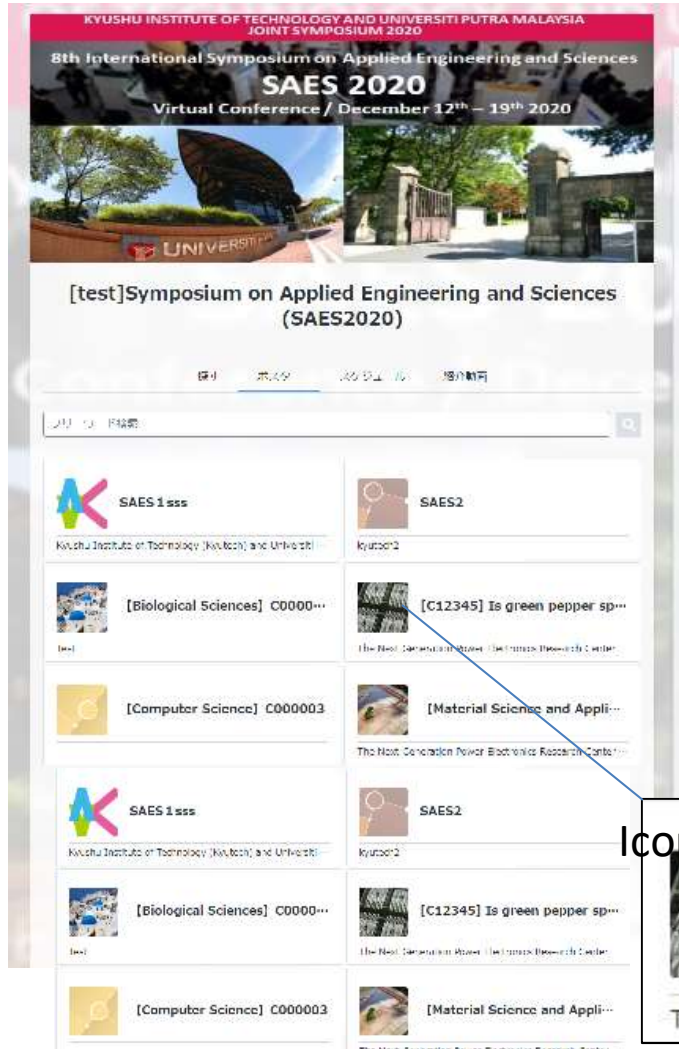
KYUSHU INSTITUTE OF TECHNOLOGY AND UNIVERSITI PUTRA MALAYSIA
JOINT SYMPOSIUM 2020

8th International Symposium on Applied Engineering and Sciences
SAES 2020
Virtual Conference / December 12th – 19th 2020

UNIVERSITI

[test]Symposium on Applied Engineering and Sciences (SAES2020)

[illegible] ポスター スケジュール 紹介動画

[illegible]

SAES1sss
Kyushu Institute of Technology (Kyutech) and Universiti

SAES2
kyutech2

[Biological Sciences] C0000···
test

[C12345] Is green pepper sp···
The Next Generation Power Electronics Research Center

[Computer Science] C000003

[Material Science and Appli···
The Next Generation Power Electronics Research Center

SAES1sss
Kyushu Institute of Technology (Kyutech) and Universiti

SAES2
kyutech2

[Biological Sciences] C0000···
test

[C12345] Is green pepper sp···
The Next Generation Power Electronics Research Center

[Computer Science] C000003

[Material Science and Appli···

Ico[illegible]

T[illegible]